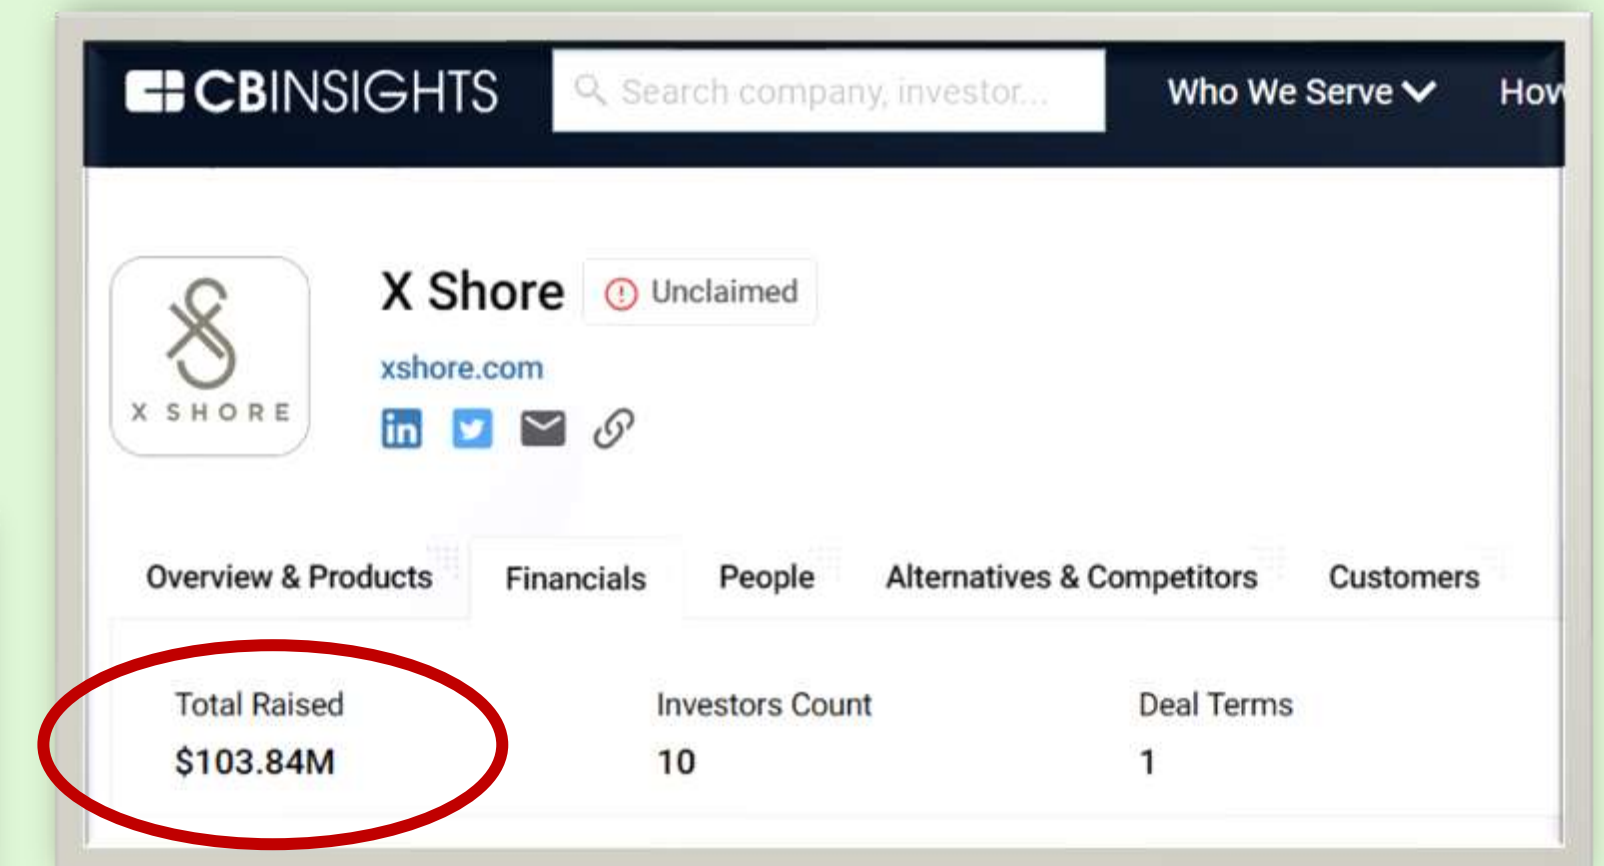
CBINSIGHTS

Search company, investor...

Who We Serve

Hov

X SHORE

X Shore

Unclaimed

xshore.com

Overview & Products

Financials

People

Alternatives & Competitors

Customers

Total Raised
$103.84M

Investors Count
10

Deal Terms
1